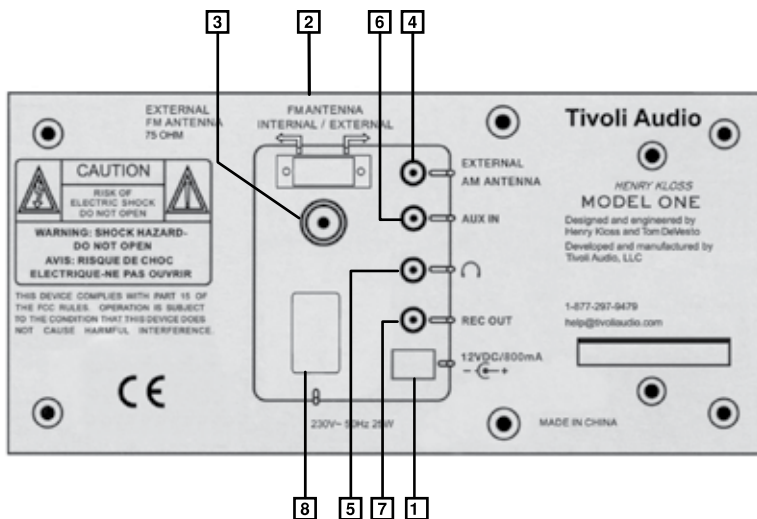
3 2 6 4

EXTERNAL FM ANTENNA 75 OHM

FM ANTENNA INTERNAL / EXTERNAL

Tivoli Audio

CAUTION

RISK OF ELECTRIC SHOCK DO NOT OPEN

WARNING: SHOCK HAZARD- DO NOT OPEN

AVIS: RISQUE DE CHOC ELECTRIQUE-NE PAS OUVRIR

THIS DEVICE COMPLIES WITH PART 15 OF THE FCC RULES. OPERATION IS SUBJECT TO THE CONDITION THAT THIS DEVICE DOES NOT CAUSE HARMFUL INTERFERENCE.

CE

EXTERNAL AM ANTENNA

AUX IN

REC OUT

12VDC/800mA

230V~ 50Hz 25W

HENRY KLOSS

MODEL ONE

Designed and engineered by Henry Kloss and Tom DeVesto

Developed and manufactured by Tivoli Audio, LLC

1-877-297-9479

help@tivoliaudio.com

MADE IN CHINA

8 5 7 1